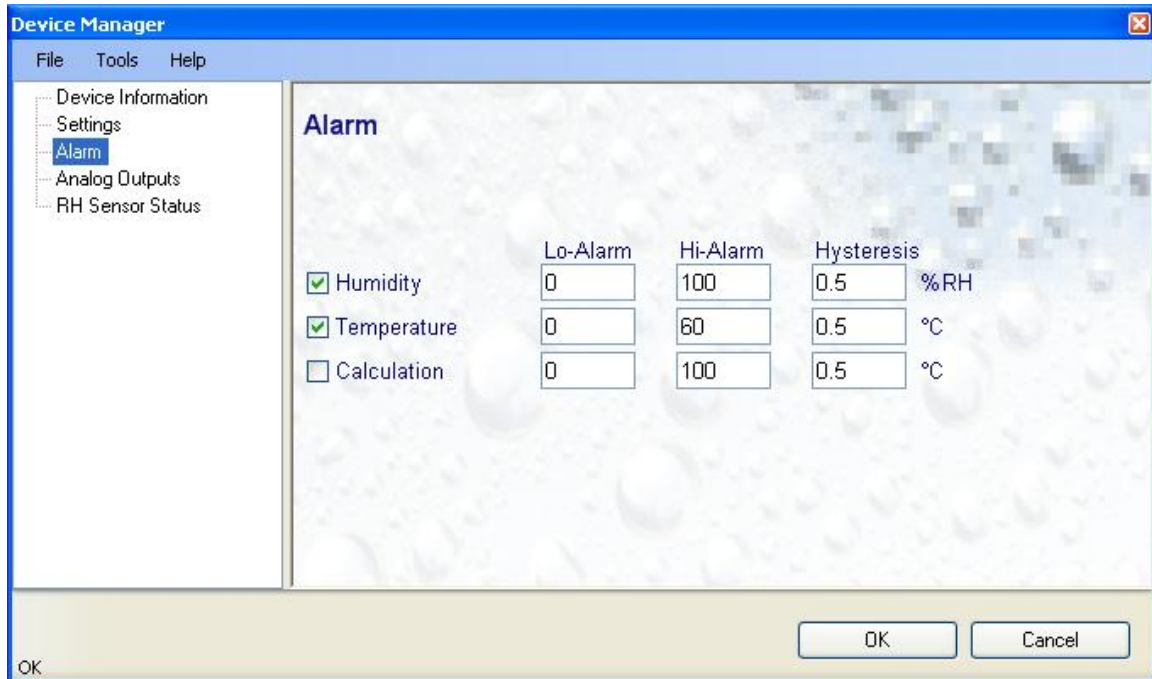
Device Manager

File Tools Help

Device Information
Settings
Alarm
Analog Outputs
RH Sensor Status

Alarm

| | Lo-Alarm | Hi-Alarm | Hysteresis | |
|---|---|---|---|---|
| Humidity | 0 | 100 | 0.5 | %RH |
| Temperature | 0 | 60 | 0.5 | °C |
| Calculation | 0 | 100 | 0.5 | °C |

OK Cancel

OK